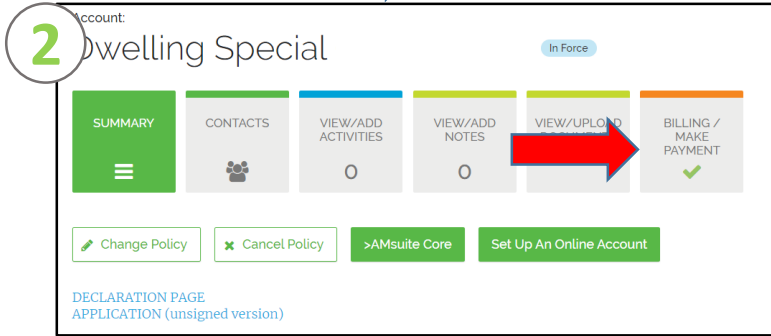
2

Account:

Dwelling Special

In Force

SUMMARY

CONTACTS

VIEW/ADD ACTIVITIES
0

VIEW/ADD NOTES
0

VIEW/UPLOAD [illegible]

BILLING / MAKE PAYMENT

Change Policy

Cancel Policy

>AMsuite Core

Set Up An Online Account

DECLARATION PAGE
APPLICATION (unsigned version)